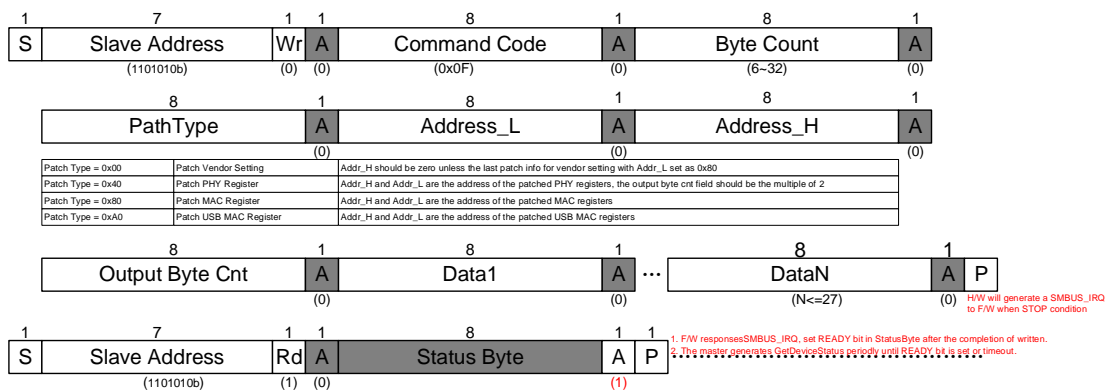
| 1 | 7 | 1 | 1 | 8 | 1 | 8 | 1 |
|---|---|---|---|---|---|---|---|
| S | Slave Address | Wr | A | Command Code | A | Byte Count | A |
| | (1101010b) | (0) | (0) | (0x0F) | (0) | (6~32) | (0) |

| 8 | 1 | 8 | 1 | 8 | 1 |
|---|---|---|---|---|---|
| PathType | A | Address_L | A | Address_H | A |
| | (0) | | | | (0) |

| | | |
|---|---|---|
| Patch Type = 0x00 | Patch Vendor Setting | Addr_H should be zero unless the last patch info for vendor setting with Addr_L set as 0x80 |
| Patch Type = 0x40 | Patch PHY Register | Addr_H and Addr_L are the address of the patched PHY registers, the output byte cnt field should be the multiple of 2 |
| Patch Type = 0x80 | Patch MAC Register | Addr_H and Addr_L are the address of the patched MAC registers |
| Patch Type = 0xA0 | Patch USB MAC Register | Addr_H and Addr_L are the address of the patched USB MAC registers |

| 8 | 1 | 8 | 1 | | 8 | 1 | |
|---|---|---|---|---|---|---|---|
| Output Byte Cnt | A | Data1 | A | ··· | DataN | A | P |
| | (0) | | (0) | | (N<=27) | (0) | |

H/W will generate a SMBUS_IRQ to F/W when STOP condition

| 1 | 7 | 1 | 1 | 8 | 1 | 1 |
|---|---|---|---|---|---|---|
| S | Slave Address | Rd | A | Status Byte | A | P |
| | (1101010b) | (1) | (0) | | (1) | |

1. F/W responsesSMBUS_IRQ, set READY bit in StatusByte after the completion of written.
2. The master generates GetDeviceStatus periodly until READY bit is set or timeout.